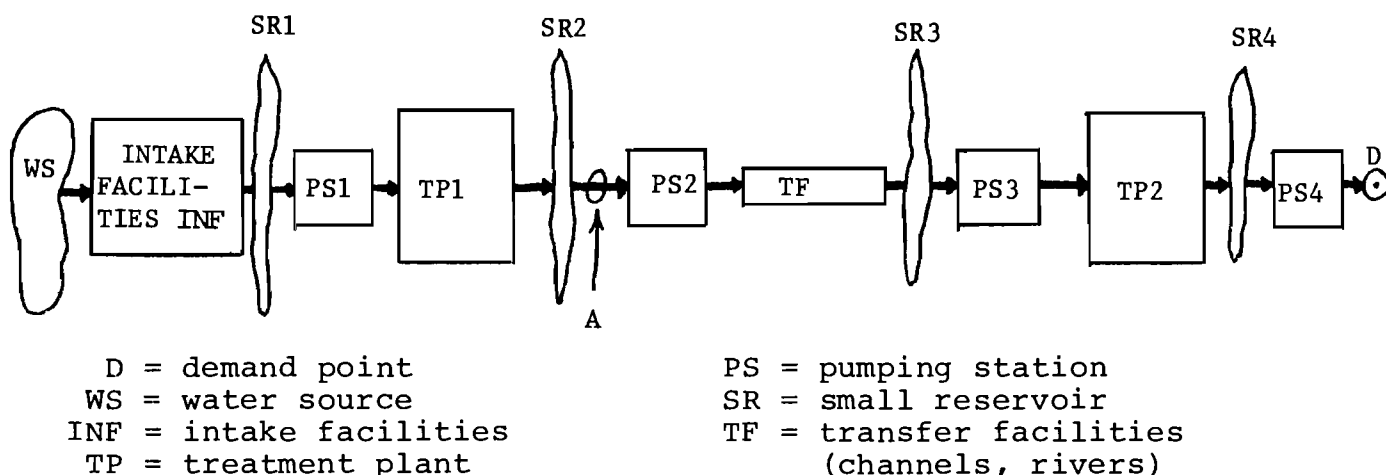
SR1
SR2
SR3
SR4

WS
INTAKE FACILITIES INF
PS1
TP1
A
PS2
TF
PS3
TP2
PS4
D

D = demand point
WS = water source
INF = intake facilities
TP = treatment plant

PS = pumping station
SR = small reservoir
TF = transfer facilities (channels, rivers)